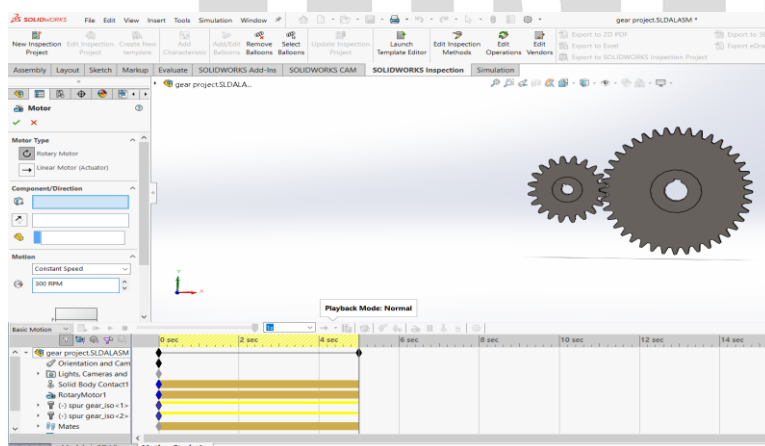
SOLIDWORKS File Edit View Insert Tools Simulation Window

gear project.SLDALASM *

New Inspection Project | Edit Inspection Project | Create New Template | Add Characteristic | Add/Edit Balloons | Remove Balloons | Select Balloons | Update Inspection Project | Launch Template Editor | Edit Inspection Methods | Edit Operations | Edit Vendors | Export to 2D PDF | Export to Excel | Export to SOLIDWORKS Inspection Project | Export to 3D | Export to eDrw

Assembly | Layout | Sketch | Markup | Evaluate | SOLIDWORKS Add-Ins | SOLIDWORKS CAM | SOLIDWORKS Inspection | Simulation

gear project.SLDALA...

Motor

Motor Type

Rotary Motor

Linear Motor (Actuator)

Component/Direction

Motion

Constant Speed

300 RPM

Playback Mode: Normal

Basic Motion

0 sec | 2 sec | 4 sec | 6 sec | 8 sec | 10 sec | 12 sec | 14 sec

gear project.SLDALASM
Orientation and Cam
Lights, Cameras and
Solid Body Contact1
RotaryMotor1
(-) spur gear_iso<1>
(-) spur gear_iso<2>
Mates